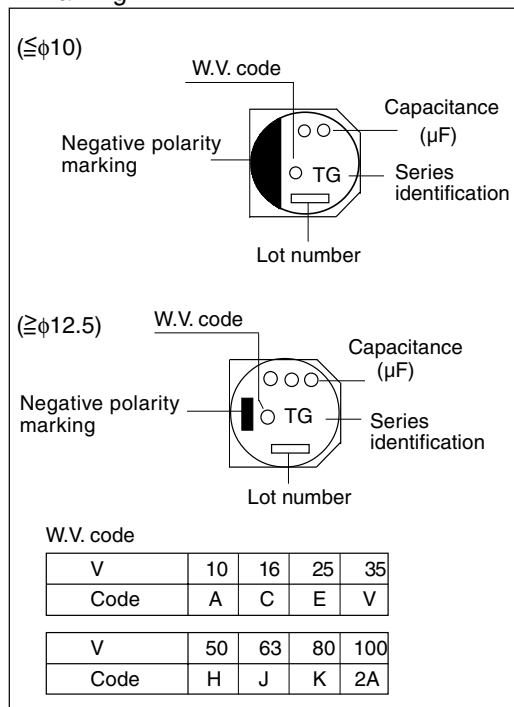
(≦ϕ10)

W.V. code

Capacitance (μF)

Negative polarity marking

○○

○ TG

Series identification

Lot number

(≧ϕ12.5)

W.V. code

Capacitance (μF)

○○○

Negative polarity marking

○ TG

Series identification

Lot number

W.V. code

| V | 10 | 16 | 25 | 35 |
|---|---|---|---|---|
| Code | A | C | E | V |

| V | 50 | 63 | 80 | 100 |
|---|---|---|---|---|
| Code | H | J | K | 2A |